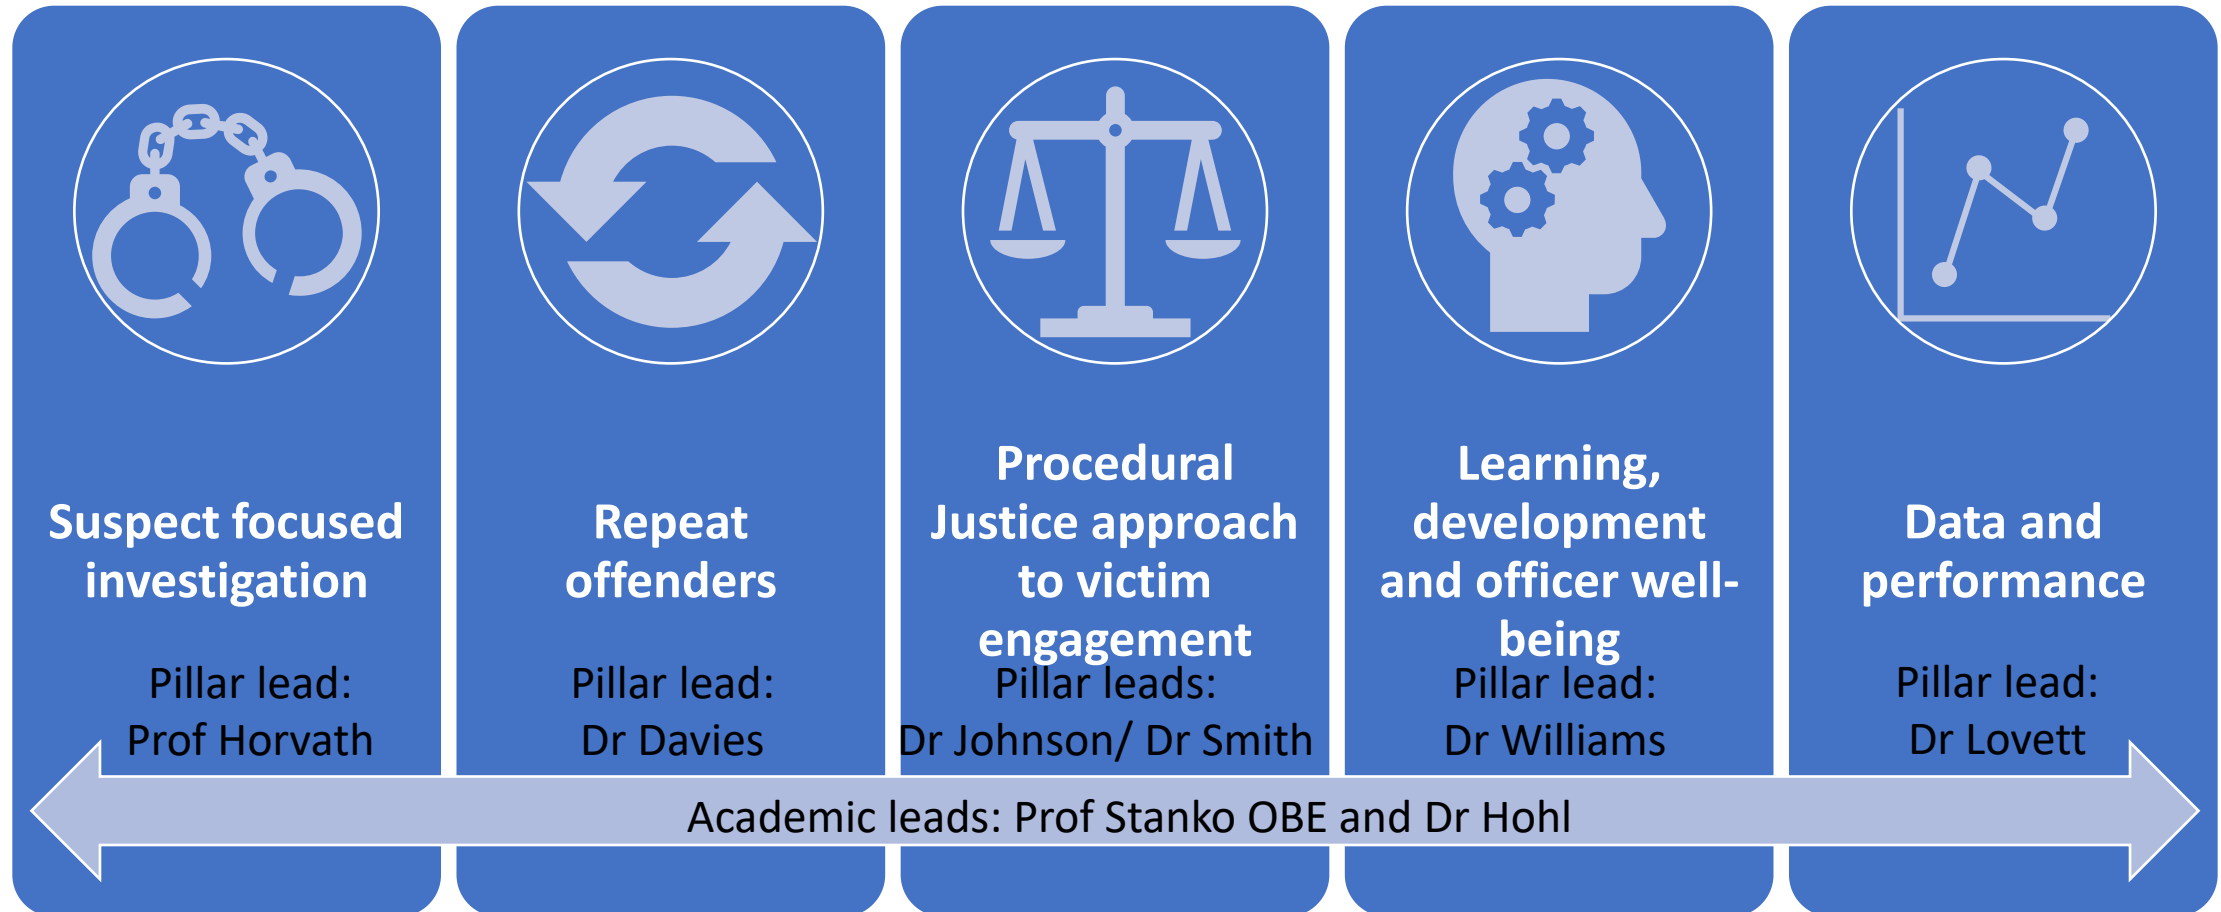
Suspect focused investigation

Pillar lead:
Prof Horvath

Repeat offenders

Pillar lead:
Dr Davies

Procedural Justice approach to victim engagement

Pillar leads:
Dr Johnson/ Dr Smith

Learning, development and officer well-being

Pillar lead:
Dr Williams

Data and performance

Pillar lead:
Dr Lovett

Academic leads: Prof Stanko OBE and Dr Hohl